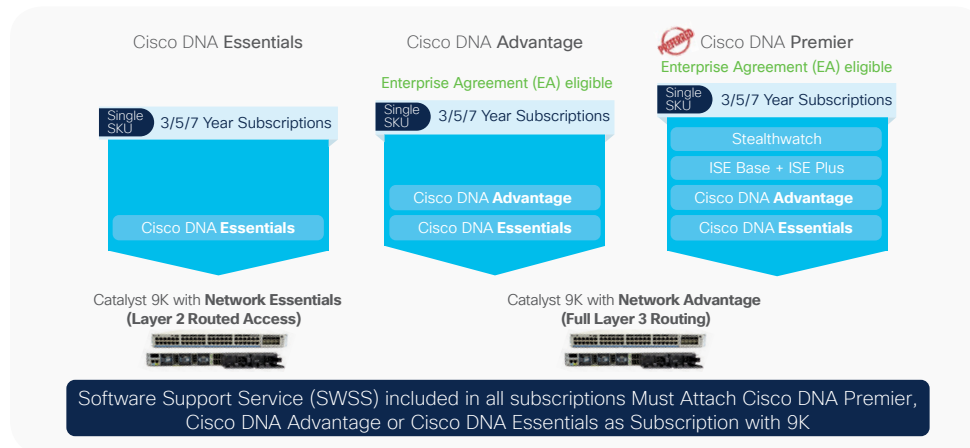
Cisco DNA Essentials

Single SKU 3/5/7 Year Subscriptions

Cisco DNA Essentials

Cisco DNA Advantage

Enterprise Agreement (EA) eligible

Single SKU 3/5/7 Year Subscriptions

Cisco DNA Advantage

Cisco DNA Essentials

PREVIEW Cisco DNA Premier

Enterprise Agreement (EA) eligible

Single SKU 3/5/7 Year Subscriptions

Stealthwatch

ISE Base + ISE Plus

Cisco DNA Advantage

Cisco DNA Essentials

Catalyst 9K with Network Essentials (Layer 2 Routed Access)

Catalyst 9K with Network Advantage (Full Layer 3 Routing)

Software Support Service (SWSS) included in all subscriptions Must Attach Cisco DNA Premier, Cisco DNA Advantage or Cisco DNA Essentials as Subscription with 9K